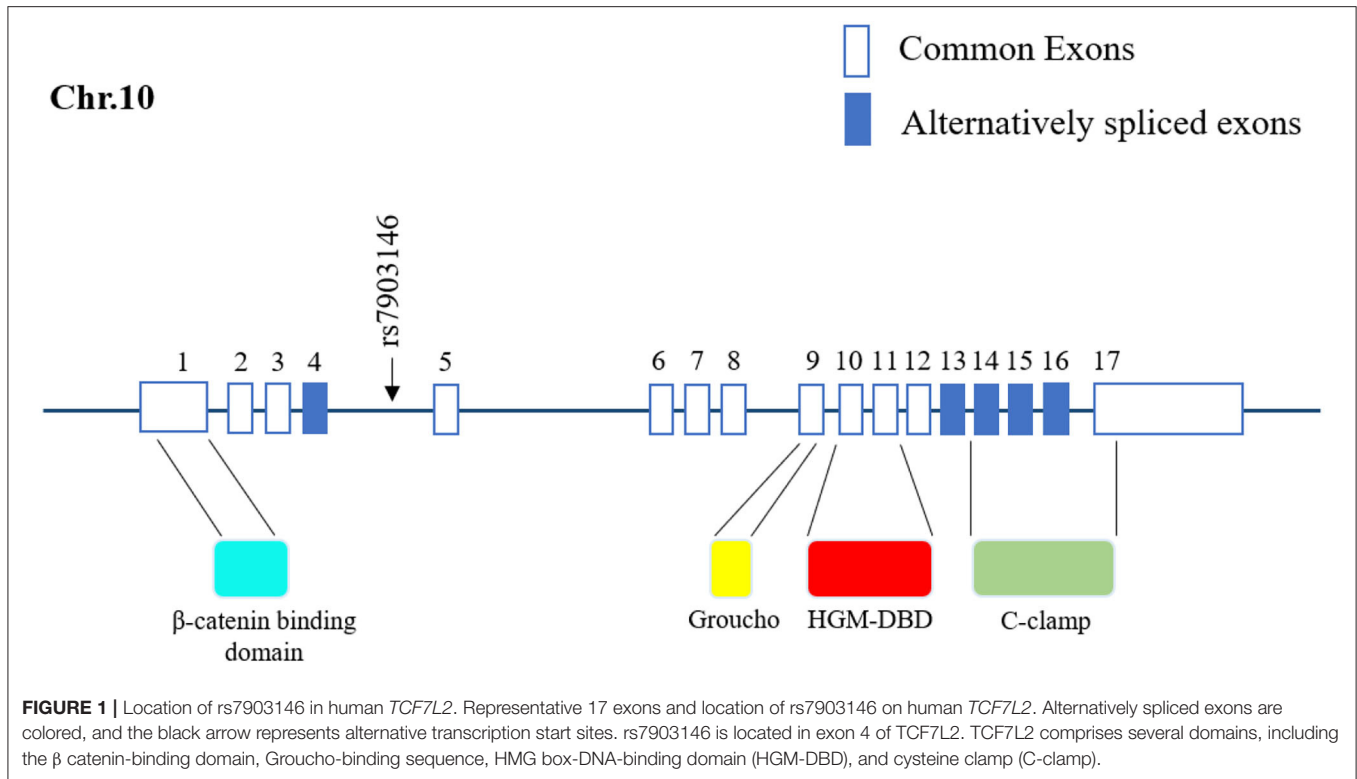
Common Exons

Alternatively spliced exons

Chr.10

rs7903146

1 2 3 4 5 6 7 8 9 10 11 12 13 14 15 16 17

β-catenin binding domain

Groucho

HGM-DBD

C-clamp

**FIGURE 1 |** Location of rs7903146 in human *TCF7L2*. Representative 17 exons and location of rs7903146 on human *TCF7L2*. Alternatively spliced exons are colored, and the black arrow represents alternative transcription start sites. rs7903146 is located in exon 4 of TCF7L2. TCF7L2 comprises several domains, including the β catenin-binding domain, Groucho-binding sequence, HMG box-DNA-binding domain (HGM-DBD), and cysteine clamp (C-clamp).